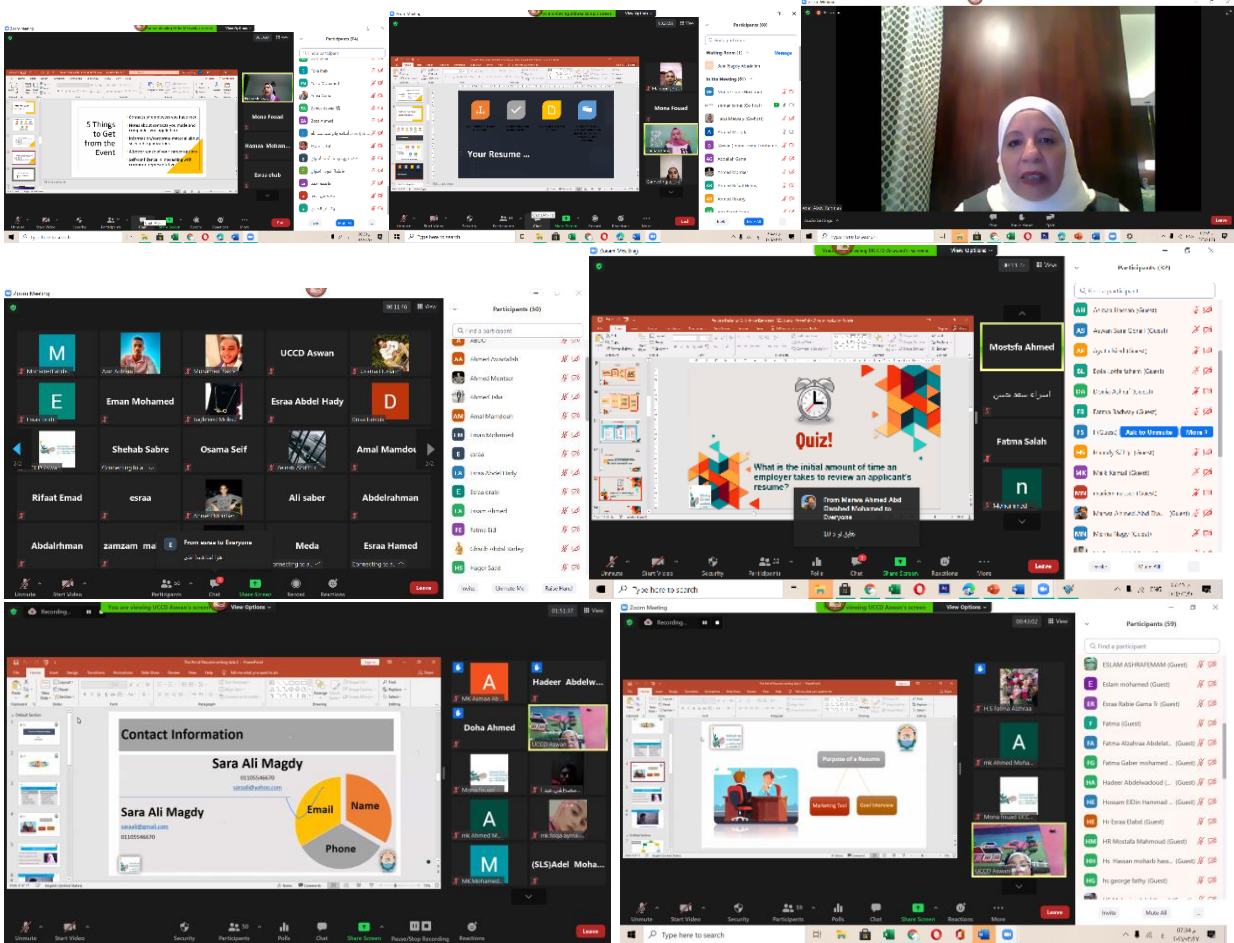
Zoom Meeting
View Options
Participants (74)
5 Things to Get from the Event
Mona Fouad
Hanan Mohamed
Esraa club
Leave

Zoom Meeting
View Options
Participants (60)
Waiting Room (1)
In the Meeting (60)
Your Resume ...
Mona Fouad
Leave
Type here to search

Leave

Zoom Meeting
Participants (50)
UCCD Aswan
Eman Mohamed
Esraa Abdel Hady
D
Shehab Sabre
Osama Seif
Amal Mamdou
Rifaat Emad
esraa
Ali saber
Abdelrahman
Abdalrhman
zamzam
From esraa to Everyone
Meda
Esraa Hamed
Ahmed Abdellatif
Ahmed Mokhtar
Amal Mamdouh
Eman Mohamed
Invite
Mute Me
Raise Hand
Unmute
Start Video
Participants
Chat
Share Screen
Record
Reactions
Leave

Zoom Meeting
You are viewing UCCD Aswan's screen
View Options
Participants (59)
Mostafa Ahmed
Fatma Salah
n
Quiz!
What is the initial amount of time an employer takes to review an applicant's resume?
From Marwa Ahmed Abd Elwahed Mohamed to Everyone
Ask to Unmute
More
Unmute
Start Video
Security
Participants
Polls
Chat
Share Screen
Reactions
More
Leave
Type here to search

Recording...
You are viewing UCCD Aswan's screen
View Options
01:51:37
View
Contact Information
Sara Ali Magdy
01105546670
saraali@yahoo.com
Sara Ali Magdy
saraali@gmail.com
01105546670
Email
Name
Phone
Hadeer Abdelw...
Doha Ahmed
A
M
(SLS)Adel Moha...
Unmute
Start Video
Security
Participants
Polls
Chat
Share Screen
Pause/Stop Recording
Reactions
Leave

Zoom Meeting
Recording...
You are viewing UCCD Aswan's screen
View Options
Participants (59)
Find a participant
Purpose of a Resume
Marketing Tool
Get Interview
A
ESLAM ASHRAFEMAM (Guest)
Eslam mohamed (Guest)
Esraa Rabie Gama Tr (Guest)
Fatma (Guest)
Fatma Alzahraa Abdelat... (Guest)
Fatma Gaber mohamed ... (Guest)
Hadeer Abdelwadoud (... (Guest)
Hossam ElDin Hammad ... (Guest)
Hr Esraa Elabd (Guest)
HR Mostafa Mahmoud (Guest)
Hr. Hassan mohareb has... (Guest)
hs george fathy (Guest)
Invite
Mute All
Unmute
Start Video
Security
Participants
Polls
Chat
Share Screen
Reactions
More
Leave
Type here to search